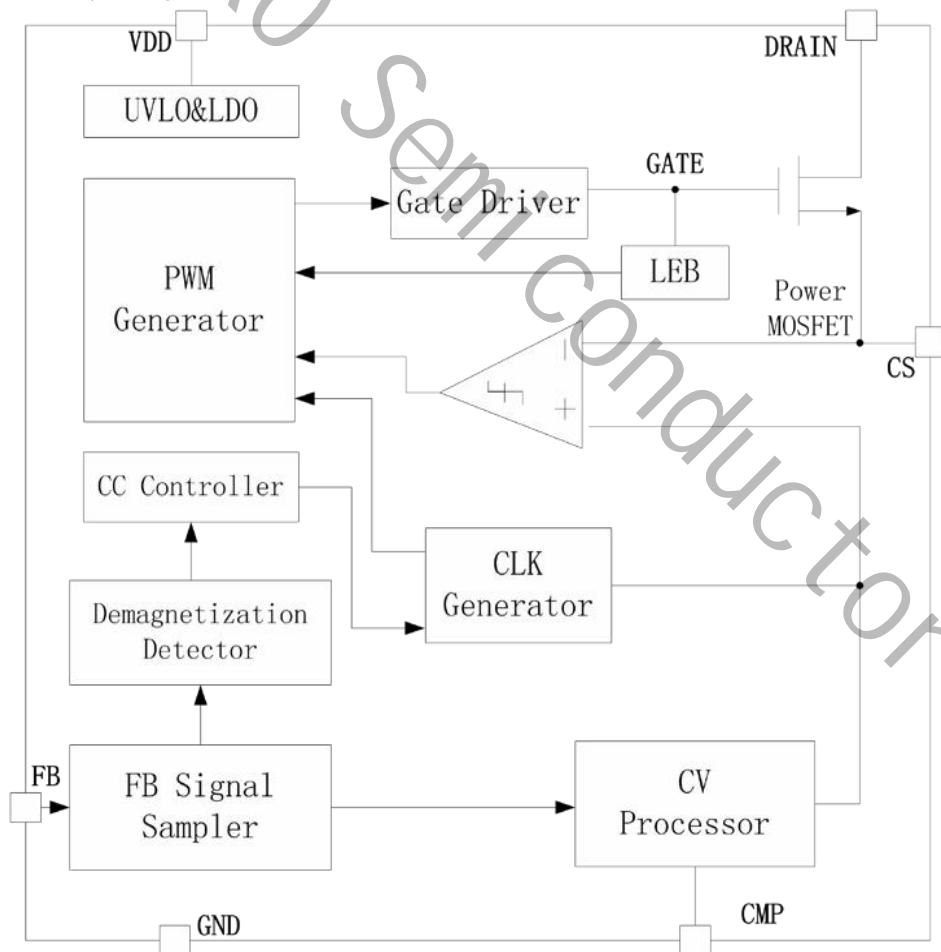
VDD

DRAIN

UVLO&LDO

GATE

Gate Driver

PWM Generator

LEB

Power MOSFET

CS

-

+

CC Controller

CLK Generator

Demagnetization Detector

FB

FB Signal Sampler

CV Processor

GND

CMP

Semi conductor